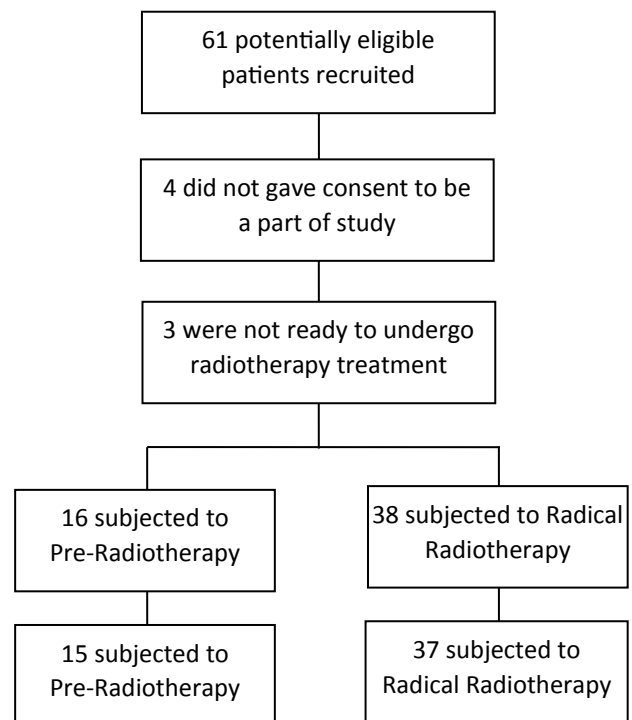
61 potentially eligible patients recruited

4 did not gave consent to be a part of study

3 were not ready to undergo radiotherapy treatment

16 subjected to Pre-Radiotherapy

38 subjected to Radical Radiotherapy

15 subjected to Pre-Radiotherapy

37 subjected to Radical Radiotherapy